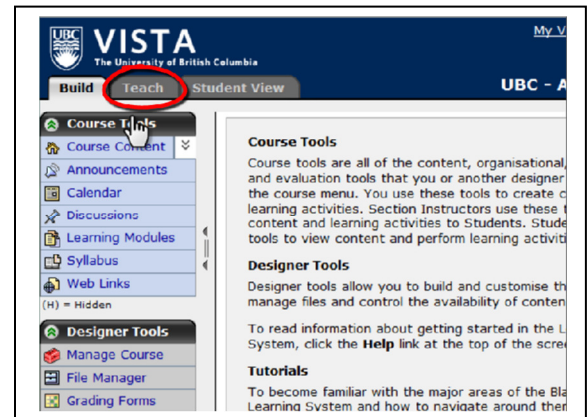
UBC VISTA
The University of British Columbia

My V

Build | Teach | Student View

UBC - A

Course Tools
Course Content
Announcements
Calendar
Discussions
Learning Modules
Syllabus
Web Links
(H) = Hidden

Designer Tools
Manage Course
File Manager
Grading Forms

Course Tools

Course tools are all of the content, organisational, and evaluation tools that you or another designer the course menu. You use these tools to create c learning activities. Section Instructors use these t content and learning activities to Students. Stude tools to view content and perform learning activiti

Designer Tools

Designer tools allow you to build and customise th manage files and control the availability of conten

To read information about getting started in the L System, click the Help link at the top of the scre

Tutorials

To become familiar with the major areas of the Bla Learning System and how to navigate around the